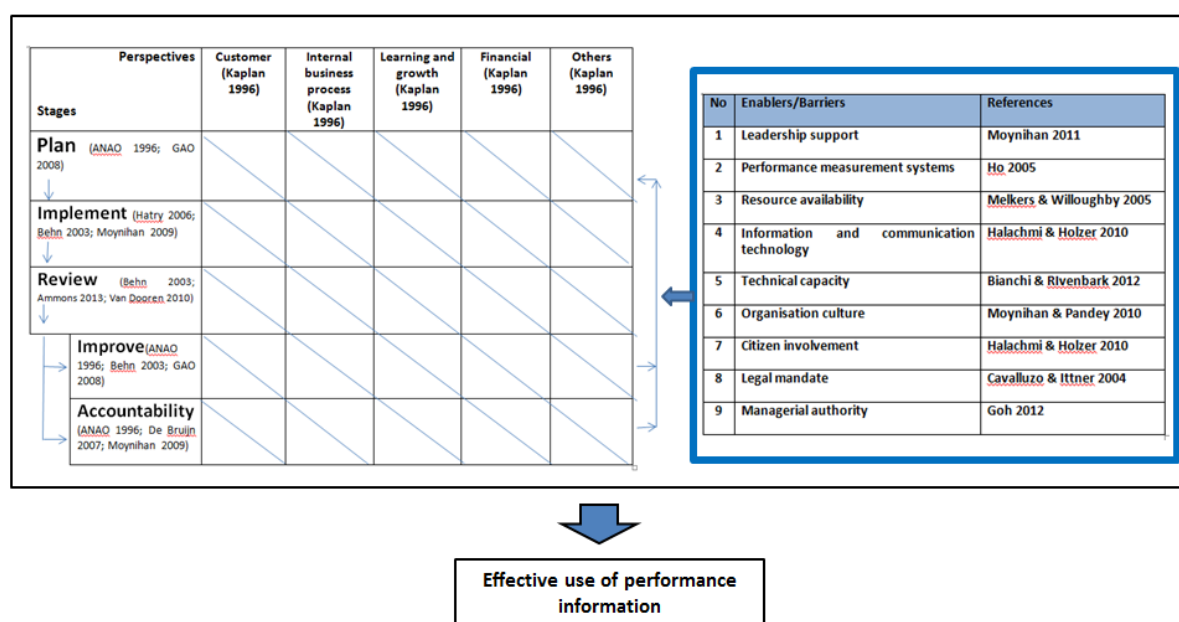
| Perspectives / Stages | Customer (Kaplan 1996) | Internal business process (Kaplan 1996) | Learning and growth (Kaplan 1996) | Financial (Kaplan 1996) | Others (Kaplan 1996) |
|---|---|---|---|---|---|
| Plan (ANAO 1996; GAO 2008) | | | | | |
| Implement (Hatry 2006; Behn 2003; Moynihan 2009) | | | | | |
| Review (Behn 2003; Ammons 2013; Van Dooren 2010) | | | | | |
| Improve (ANAO 1996; Behn 2003; GAO 2008) | | | | | |
| Accountability (ANAO 1996; De Bruijn 2007; Moynihan 2009) | | | | | |

| No | Enablers/Barriers | References |
|---|---|---|
| 1 | Leadership support | Moynihan 2011 |
| 2 | Performance measurement systems | Ho 2005 |
| 3 | Resource availability | Melkers & Willoughby 2005 |
| 4 | Information and communication technology | Halachmi & Holzer 2010 |
| 5 | Technical capacity | Bianchi & RIvenbark 2012 |
| 6 | Organisation culture | Moynihan & Pandey 2010 |
| 7 | Citizen involvement | Halachmi & Holzer 2010 |
| 8 | Legal mandate | Cavalluzo & Ittner 2004 |
| 9 | Managerial authority | Goh 2012 |

Effective use of performance information